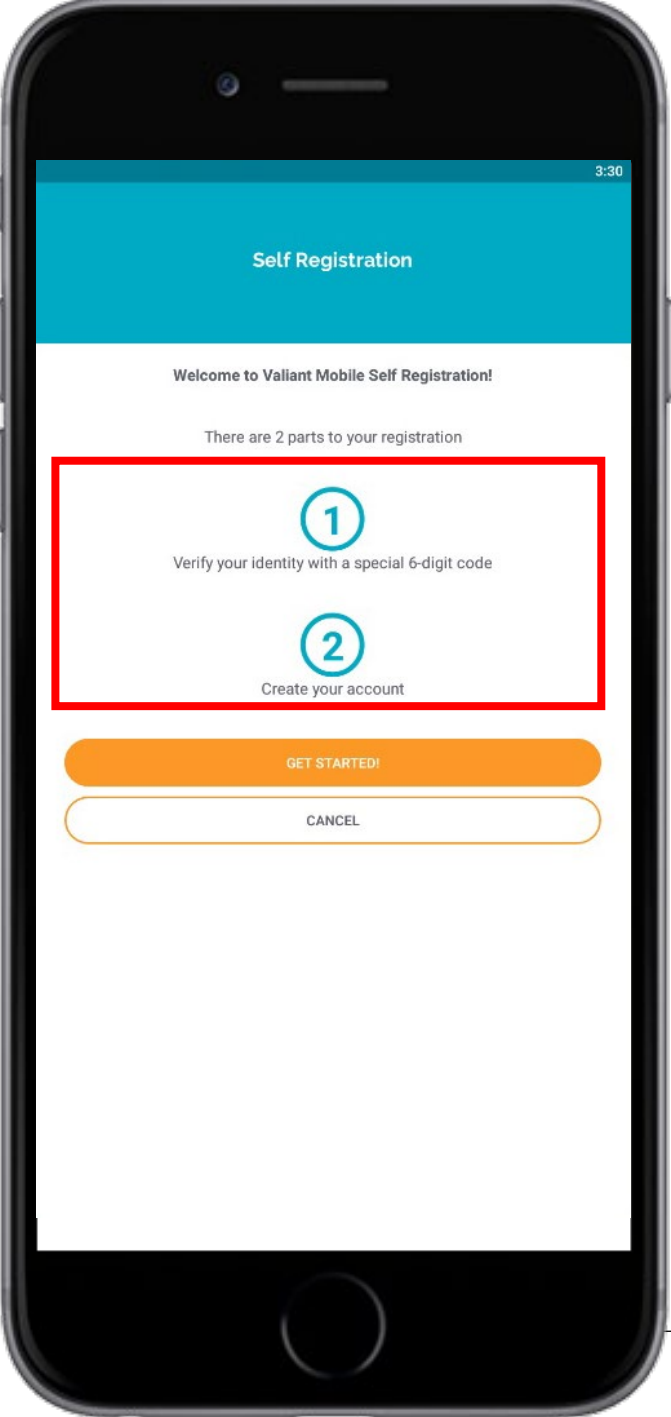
3:30

Self Registration

Welcome to Valiant Mobile Self Registration!

There are 2 parts to your registration

1
Verify your identity with a special 6-digit code

2
Create your account

GET STARTED!

CANCEL